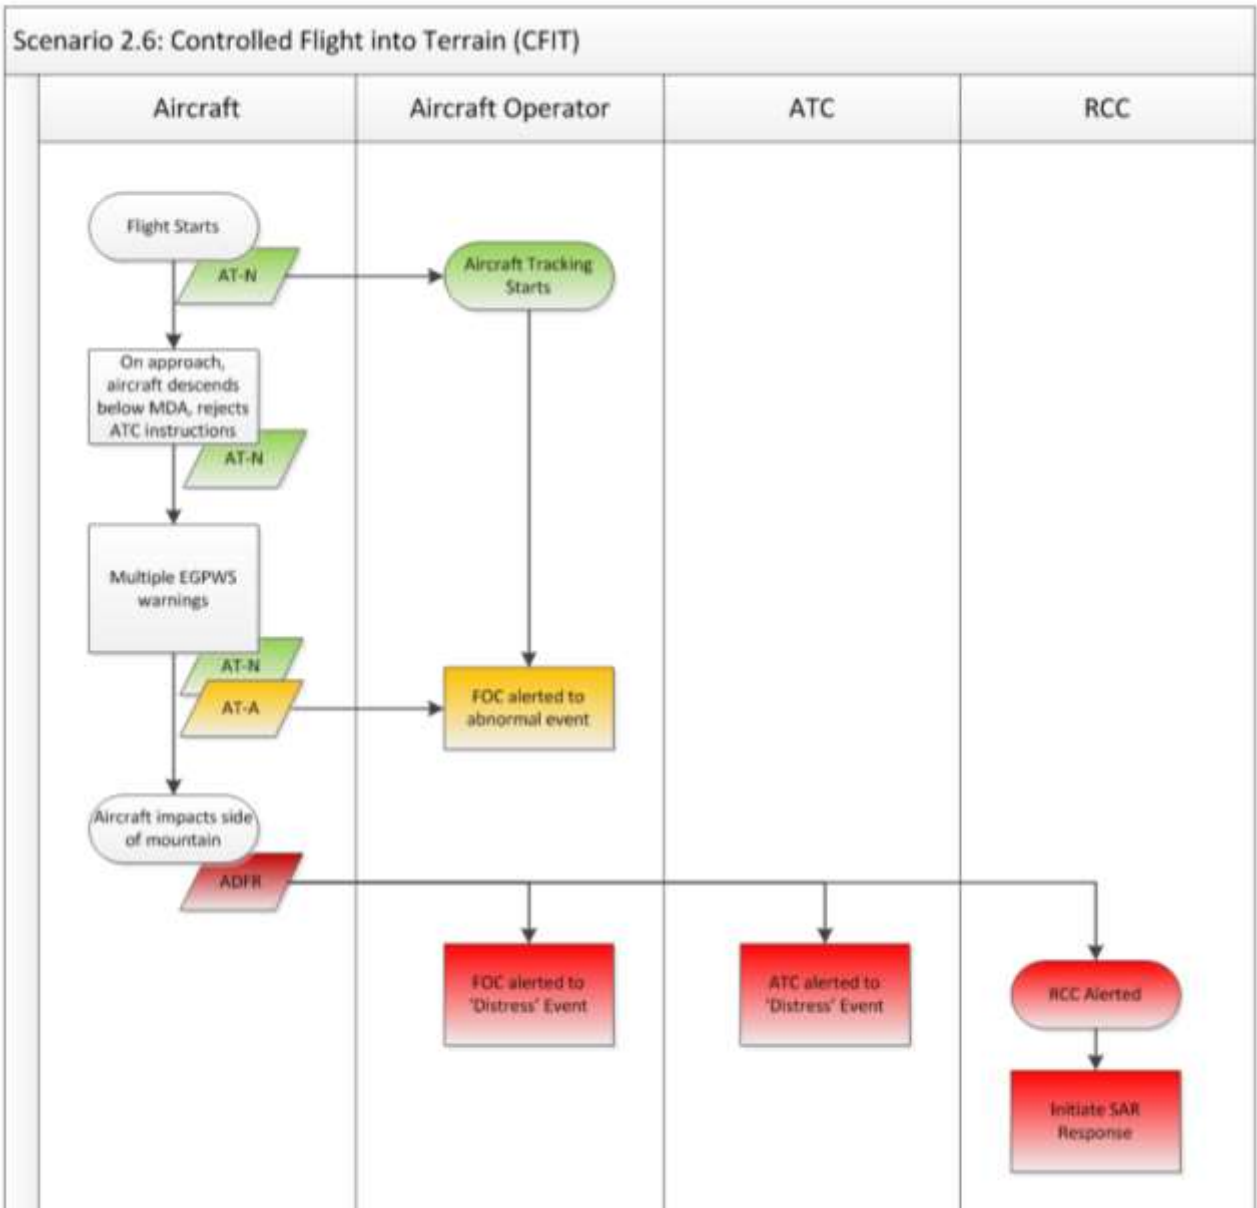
Scenario 2.6: Controlled Flight into Terrain (CFIT)

Aircraft

Aircraft Operator

ATC

RCC

Flight Starts

AT-N

Aircraft Tracking Starts

On approach, aircraft descends below MDA, rejects ATC instructions

AT-N

Multiple EGPWS warnings

AT-N

AT-A

FOC alerted to abnormal event

Aircraft impacts side of mountain

ADFR

FOC alerted to 'Distress' Event

ATC alerted to 'Distress' Event

RCC Alerted

Initiate SAR Response